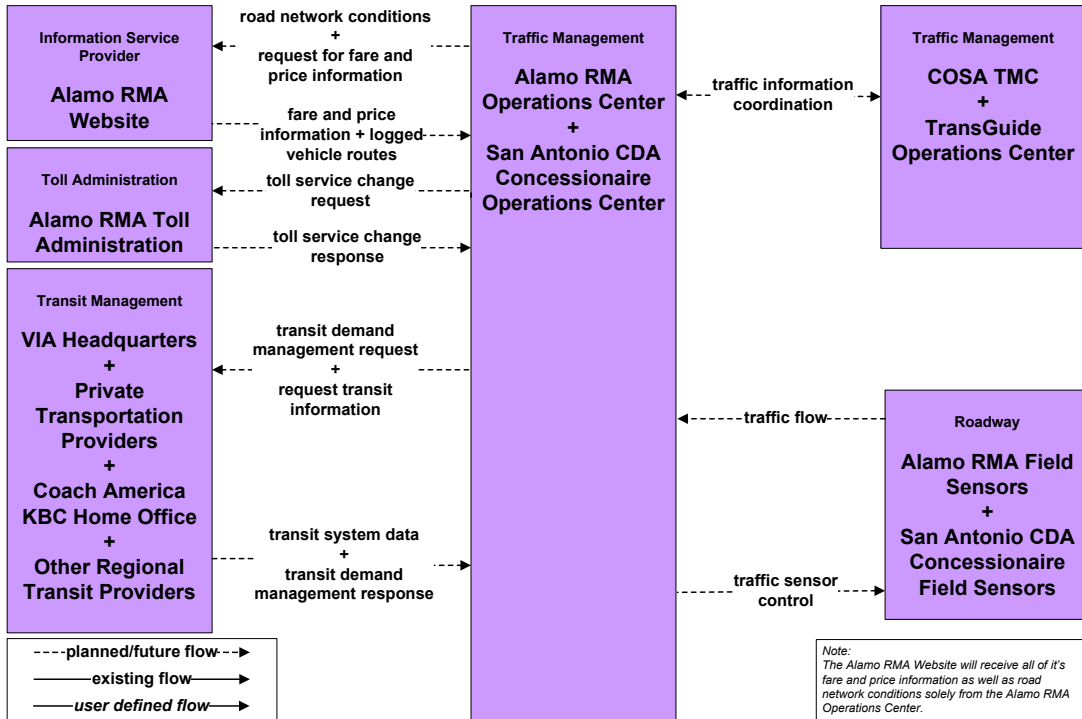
Information Service Provider

Alamo RMA Website

road network conditions + request for fare and price information

fare and price information + logged vehicle routes

Traffic Management

Alamo RMA Operations Center + San Antonio CDA Concessionaire Operations Center

traffic information coordination

Traffic Management

COSA TMC + TransGuide Operations Center

Toll Administration

Alamo RMA Toll Administration

toll service change request

toll service change response

Transit Management

VIA Headquarters + Private Transportation Providers + Coach America KBC Home Office + Other Regional Transit Providers

transit demand management request + request transit information

transit system data + transit demand management response

traffic flow

Roadway

Alamo RMA Field Sensors + San Antonio CDA Concessionaire Field Sensors

traffic sensor control

planned/future flow

existing flow

user defined flow

Note:
The Alamo RMA Website will receive all of it's fare and price information as well as road network conditions solely from the Alamo RMA Operations Center.